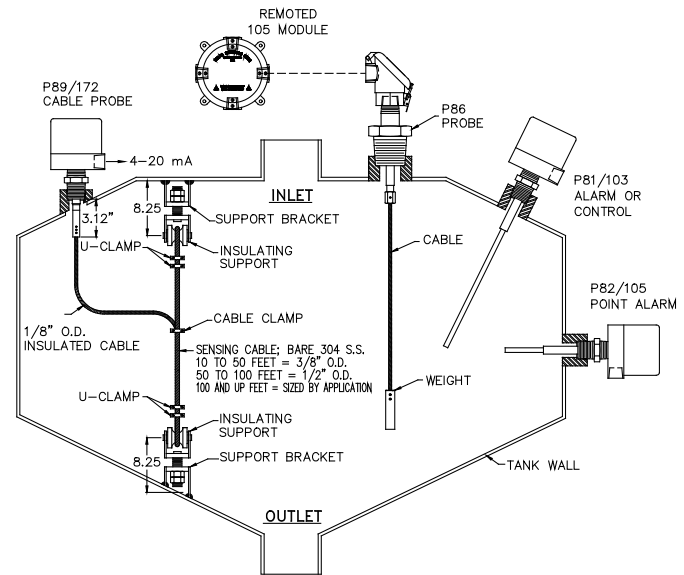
REMOTED
105 MODULE

P89/172
CABLE PROBE

4–20 mA

P86
PROBE

INLET

8.25

3.12"

SUPPORT BRACKET

P81/103
ALARM OR
CONTROL

U–CLAMP

INSULATING
SUPPORT

CABLE

1/8" O.D.
INSULATED CABLE

CABLE CLAMP

P82/105
POINT ALARM

SENSING CABLE; BARE 304 S.S.
10 TO 50 FEET = 3/8" O.D.
50 TO 100 FEET = 1/2" O.D.
100 AND UP FEET = SIZED BY APPLICATION

U–CLAMP

WEIGHT

INSULATING
SUPPORT

8.25

SUPPORT BRACKET

TANK WALL

OUTLET